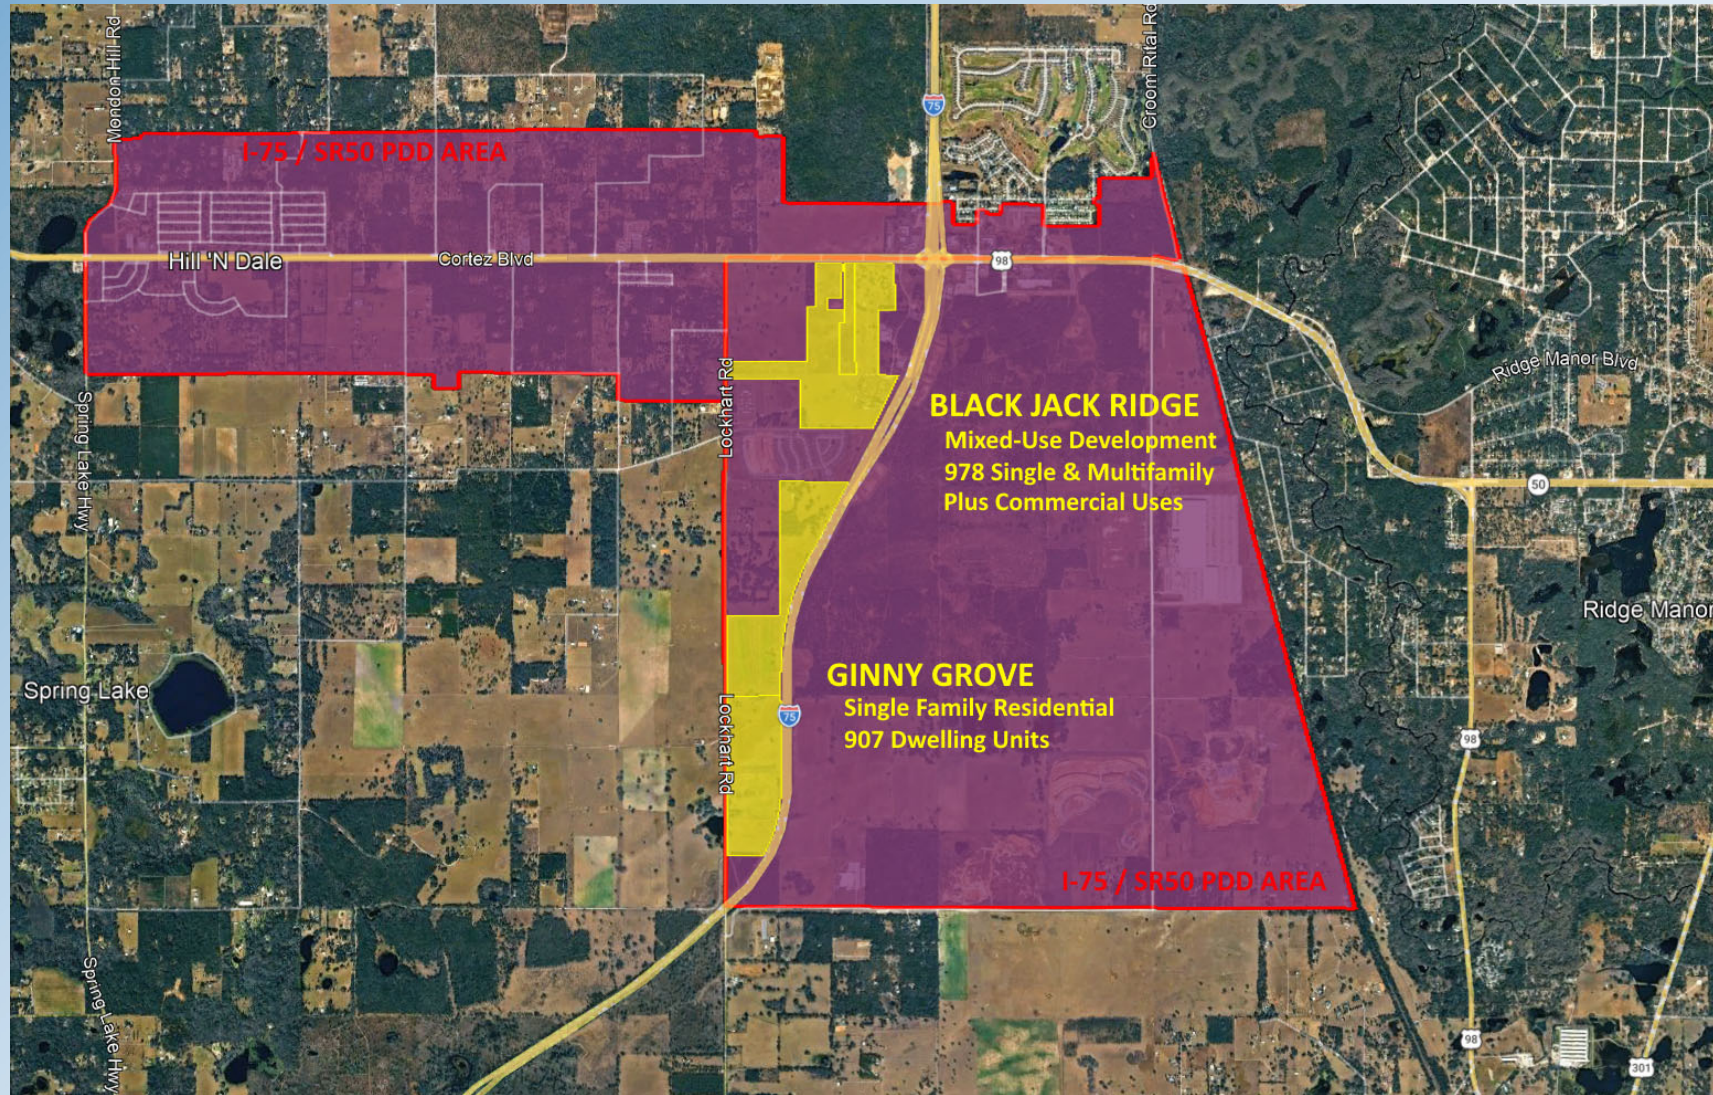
Mondon Hill Rd
I-75 / SR50 PDD AREA
75
Croom Rital Rd
Hill 'N Dale
Cortez Blvd
98
Ridge Manor Blvd
Spring Lake Hwy
Lockhart Rd
BLACK JACK RIDGE
Mixed-Use Development
978 Single & Multifamily
Plus Commercial Uses
50
Ridge Manor
Spring Lake
GINNY GROVE
Single Family Residential
907 Dwelling Units
75
Lockhart Rd
98
I-75 / SR50 PDD AREA
Spring Lake Hwy
98
301